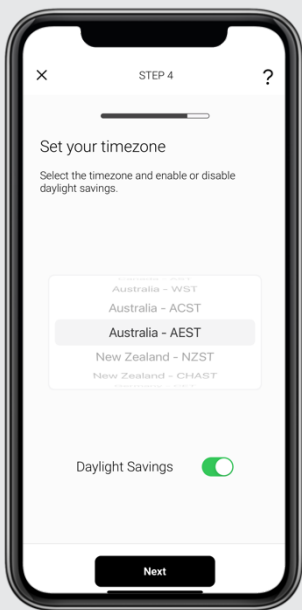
×

STEP 4

?

Set your timezone

Select the timezone and enable or disable daylight savings.

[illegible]
Australia - WST
Australia - ACST
Australia - AEST
New Zealand - NZST
New Zealand - CHAST
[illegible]

Daylight Savings

Next